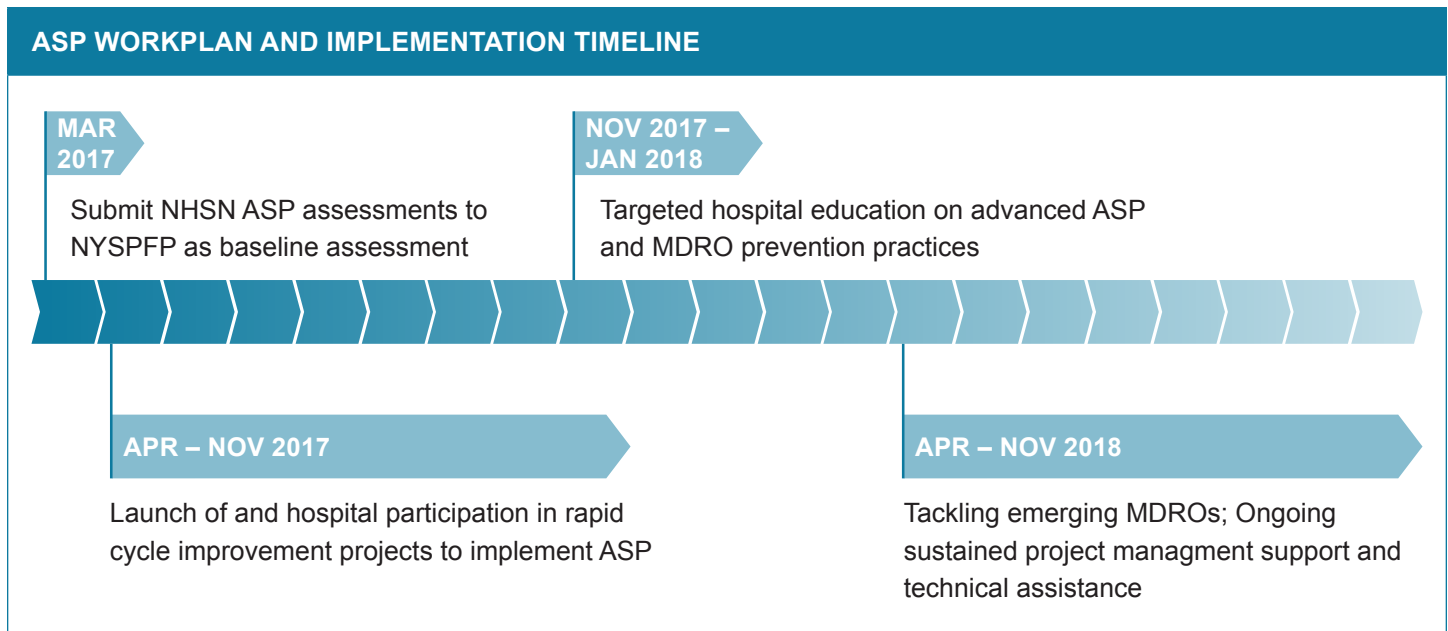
ASP WORKPLAN AND IMPLEMENTATION TIMELINE

MAR 2017

Submit NHSN ASP assessments to NYSPFP as baseline assessment

NOV 2017 – JAN 2018

Targeted hospital education on advanced ASP and MDRO prevention practices

APR – NOV 2017

Launch of and hospital participation in rapid cycle improvement projects to implement ASP

APR – NOV 2018

Tackling emerging MDROs; Ongoing sustained project managment support and technical assistance